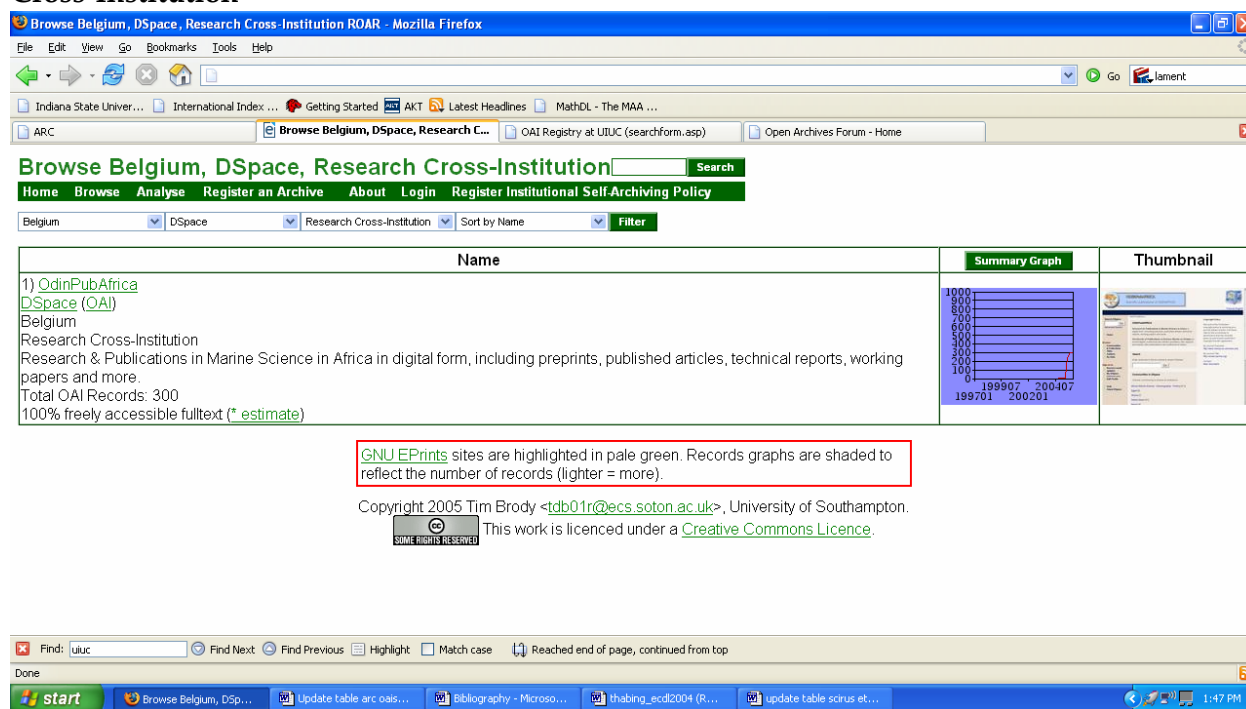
Cross-Institution

Browse Belgium, DSpace, Research Cross-Institution ROAR - Mozilla Firefox

File Edit View Go Bookmarks Tools Help

Go lament

Indiana State Univer... International Index ... Getting Started AKT Latest Headlines MathDL - The MAA ...

ARC | Browse Belgium, DSpace, Research C... | OAI Registry at UIUC (searchform.asp) | Open Archives Forum - Home

Browse Belgium, DSpace, Research Cross-Institution Search

Home Browse Analyse Register an Archive About Login Register Institutional Self-Archiving Policy

Belgium DSpace Research Cross-Institution Sort by Name Filter

| Name | Summary Graph | Thumbnail |
|---|---|---|
| 1) OdinPubAfrica<br>DSpace (OAI)<br>Belgium<br>Research Cross-Institution<br>Research & Publications in Marine Science in Africa in digital form, including preprints, published articles, technical reports, working papers and more.<br>Total OAI Records: 300<br>100% freely accessible fulltext (* estimate) | 1000 900 800 700 600 500 400 300 200 100 0 199907 200407 199701 200201 | |

GNU EPrints sites are highlighted in pale green. Records graphs are shaded to reflect the number of records (lighter = more).

Copyright 2005 Tim Brody <tdb01r@ecs.soton.ac.uk>, University of Southampton.
SOME RIGHTS RESERVED This work is licenced under a Creative Commons Licence.

Find: uiuc Find Next Find Previous Highlight Match case Reached end of page, continued from top

Done

start | Browse Belgium, DSp... | Update table arc oais... | Bibliography - Microso... | thabing_ecdl2004 (R... | update table scirus et... | 1:47 PM